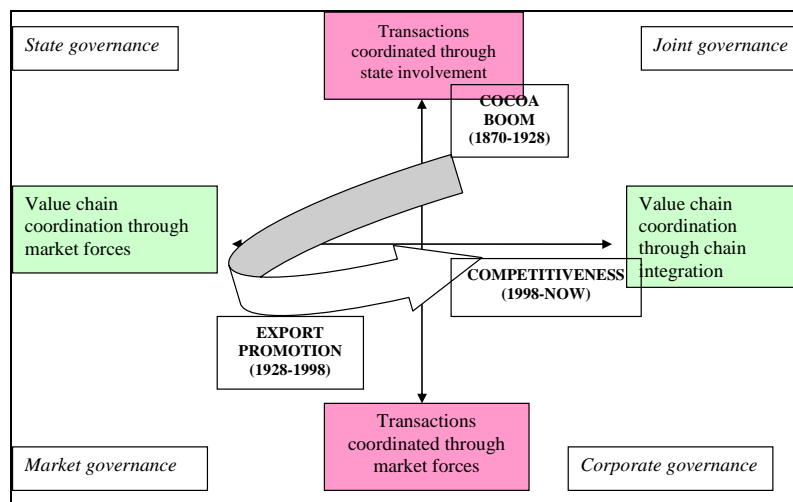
State governance

Transactions coordinated through state involvement

Joint governance

COCOA BOOM (1870-1928)

Value chain coordination through market forces

Value chain coordination through chain integration

COMPETITIVENESS (1998-NOW)

EXPORT PROMOTION (1928-1998)

Transactions coordinated through market forces

Market governance

Corporate governance